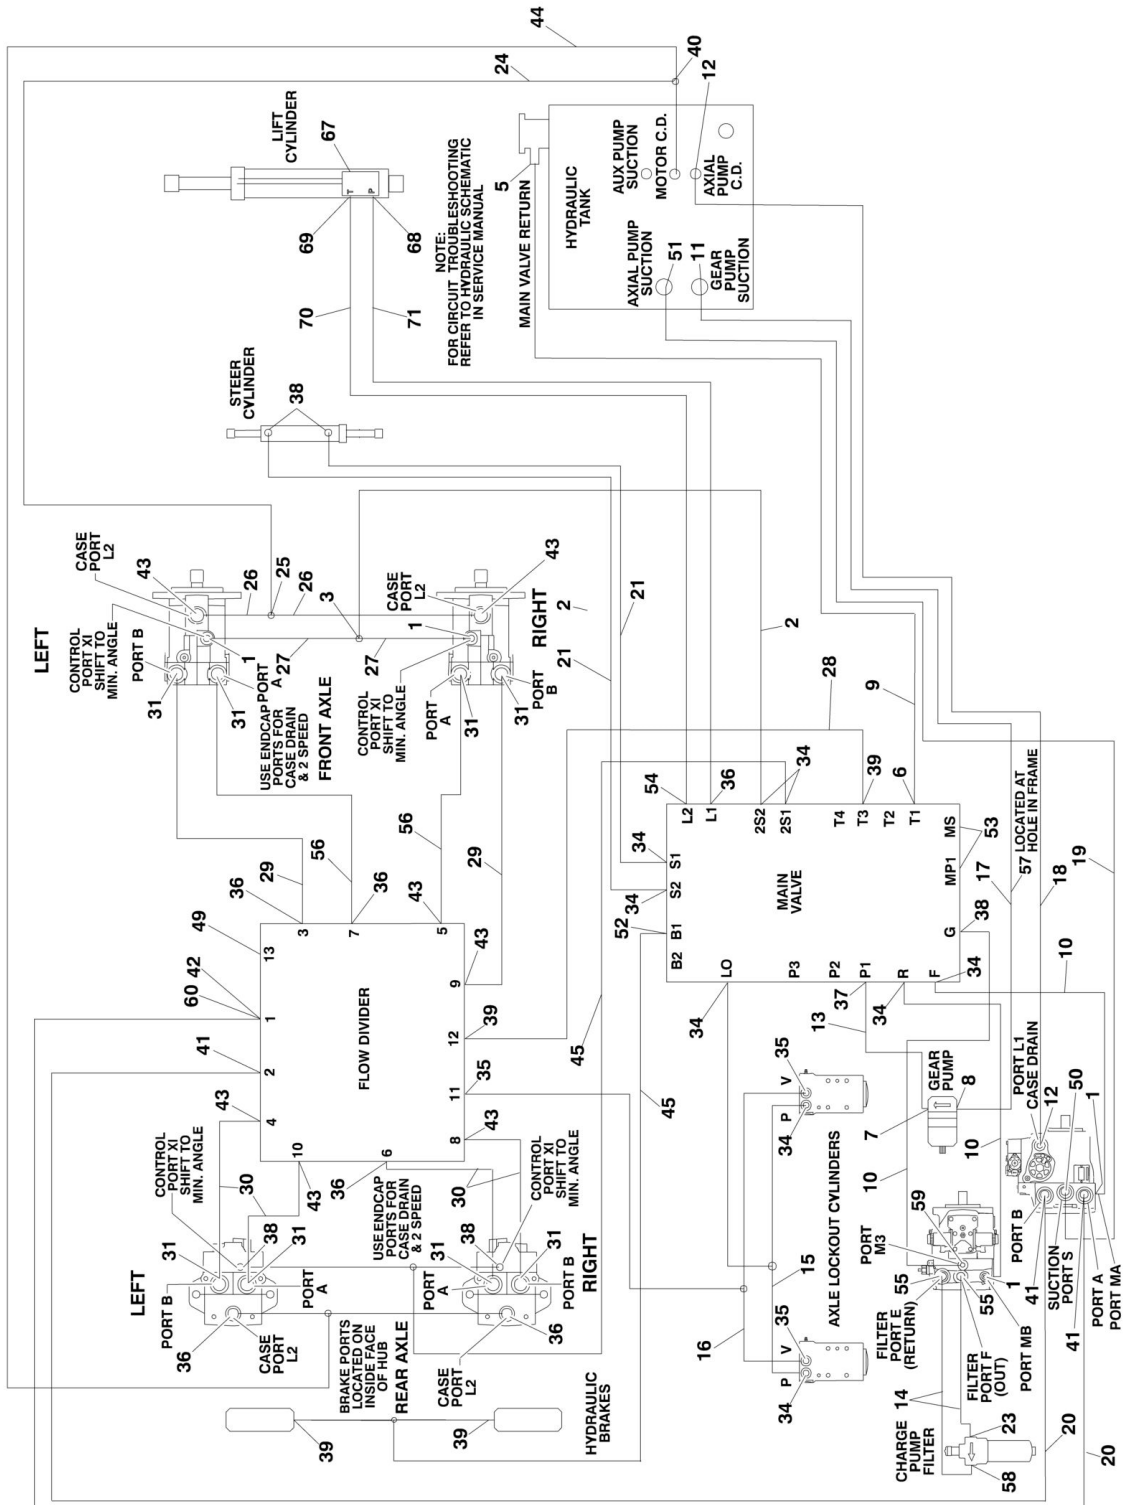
44
40
12
24
LIFT CYLINDER
67
T
P
69
68
NOTE: FOR CIRCUIT TROUBLESHOOTING REFER TO HYDRAULIC SCHEMATIC IN SERVICE MANUAL
5
MAIN VALVE RETURN
HYDRAULIC TANK
AUX PUMP SUCTION
MOTOR C.D.
AXIAL PUMP C.D.
AXIAL PUMP SUCTION
51
11
GEAR PUMP SUCTION
70
71
STEER CYLINDER
38
LEFT
CONTROL PORT XI SHIFT TO MIN. ANGLE
PORT B
CASE PORT L2
43
26
25
26
3
1
PORT A
27
27
31
31
USE ENDCAP PORTS FOR CASE DRAIN & 2 SPEED
FRONT AXLE
CASE PORT L2
43
2
RIGHT
1
CONTROL PORT XI SHIFT TO MIN. ANGLE
PORT A
31
31
PORT B
21
21
2
28
9
54
L2
36
L1
34
2S2
2S1
T4
39
T3
6
T2
T1
MS
53
57 LOCATED AT HOLE IN FRAME
MAIN VALVE
34
S1
S2
34
52
B1
B2
LO
P3
P2
P1
R
F
MP1
G
38
17
18
19
56
36
29
36
43
56
29
49
13
3
7
5
FLOW DIVIDER
60
42
1
9
43
41
2
12
39
4
11
35
43
10
6
8
43
36
45
45
34
37
34
13
34
10
10
CONTROL PORT XI SHIFT TO MIN. ANGLE
30
43
36
30
CONTROL PORT XI SHIFT TO MIN. ANGLE
LEFT
31
38
31
PORT B
PORT A
USE ENDCAP PORTS FOR CASE DRAIN & 2 SPEED
31
38
PORT A
31
PORT B
RIGHT
36
CASE PORT L2
36
BRAKE PORTS LOCATED ON INSIDE FACE OF HUB
REAR AXLE
CASE PORT L2
39
39
HYDRAULIC BRAKES
35
V
P
34
GEAR PUMP
8
7
AXLE LOCKOUT CYLINDERS
15
16
35
V
P
34
PORT L1 CASE DRAIN
12
50
1
10
59
PORT M3
PORT B
41
55
55
1
FILTER PORT E (RETURN)
FILTER PORT F (OUT)
PORT MB
SUCTION PORT S
41
PORT A
PORT MA
14
CHARGE PUMP FILTER
23
58
20
20